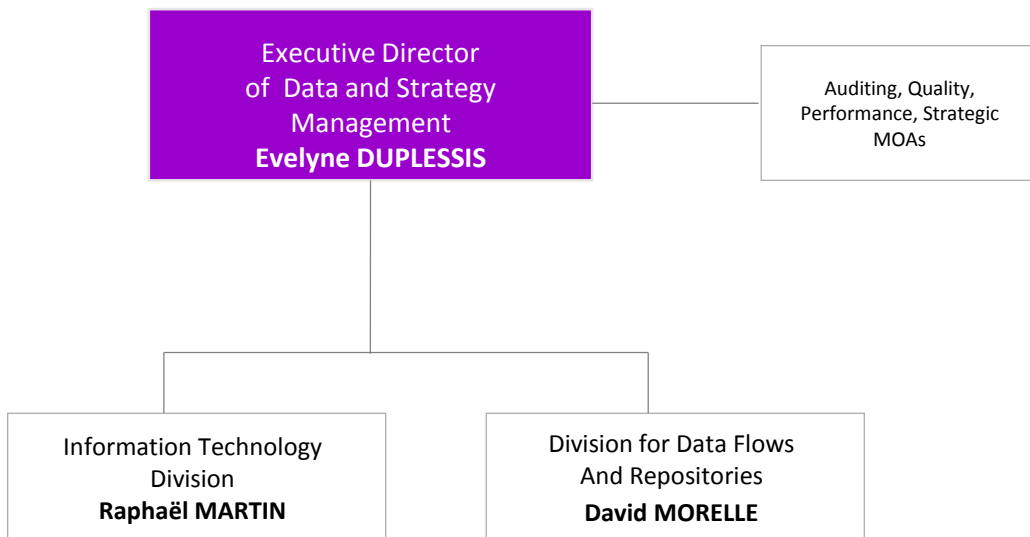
Executive Director of Data and Strategy Management
**Evelyne DUPLESSIS**

Auditing, Quality, Performance, Strategic MOAs

Information Technology Division
**Raphaël MARTIN**

Division for Data Flows And Repositories
**David MORELLE**